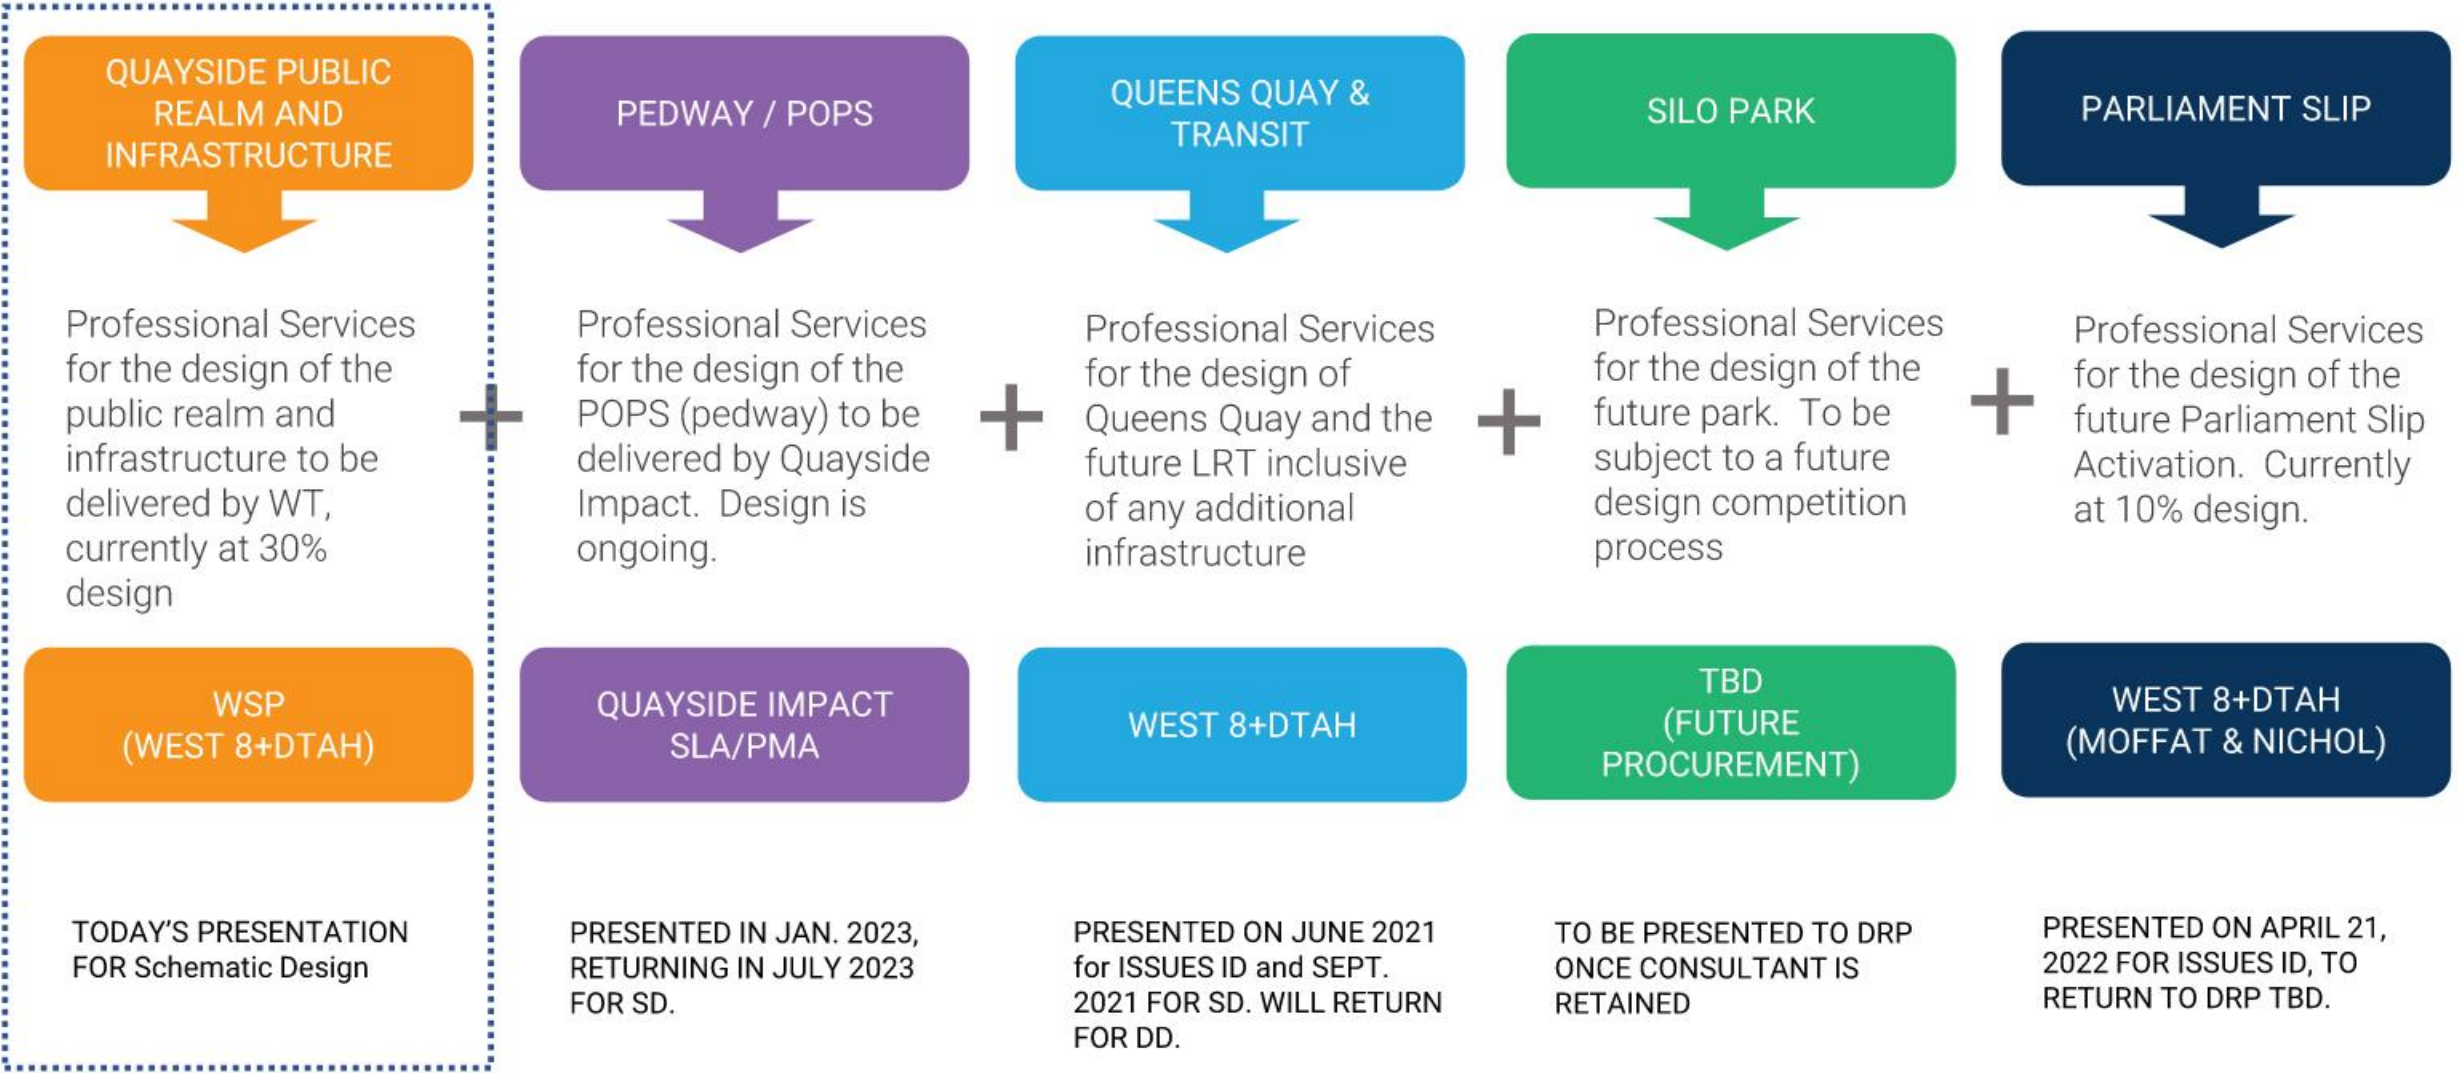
QUAYSIDE PUBLIC REALM AND INFRASTRUCTURE

Professional Services for the design of the public realm and infrastructure to be delivered by WT, currently at 30% design

WSP (WEST 8+DTAH)

TODAY'S PRESENTATION FOR Schematic Design

+

PEDWAY / POPS

Professional Services for the design of the POPS (pedway) to be delivered by Quayside Impact. Design is ongoing.

QUAYSIDE IMPACT SLA/PMA

PRESENTED IN JAN. 2023, RETURNING IN JULY 2023 FOR SD.

+

QUEENS QUAY & TRANSIT

Professional Services for the design of Queens Quay and the future LRT inclusive of any additional infrastructure

WEST 8+DTAH

PRESENTED ON JUNE 2021 for ISSUES ID and SEPT. 2021 FOR SD. WILL RETURN FOR DD.

+

SILO PARK

Professional Services for the design of the future park. To be subject to a future design competition process

TBD (FUTURE PROCUREMENT)

TO BE PRESENTED TO DRP ONCE CONSULTANT IS RETAINED

+

PARLIAMENT SLIP

Professional Services for the design of the future Parliament Slip Activation. Currently at 10% design.

WEST 8+DTAH (MOFFAT & NICHOL)

PRESENTED ON APRIL 21, 2022 FOR ISSUES ID, TO RETURN TO DRP TBD.